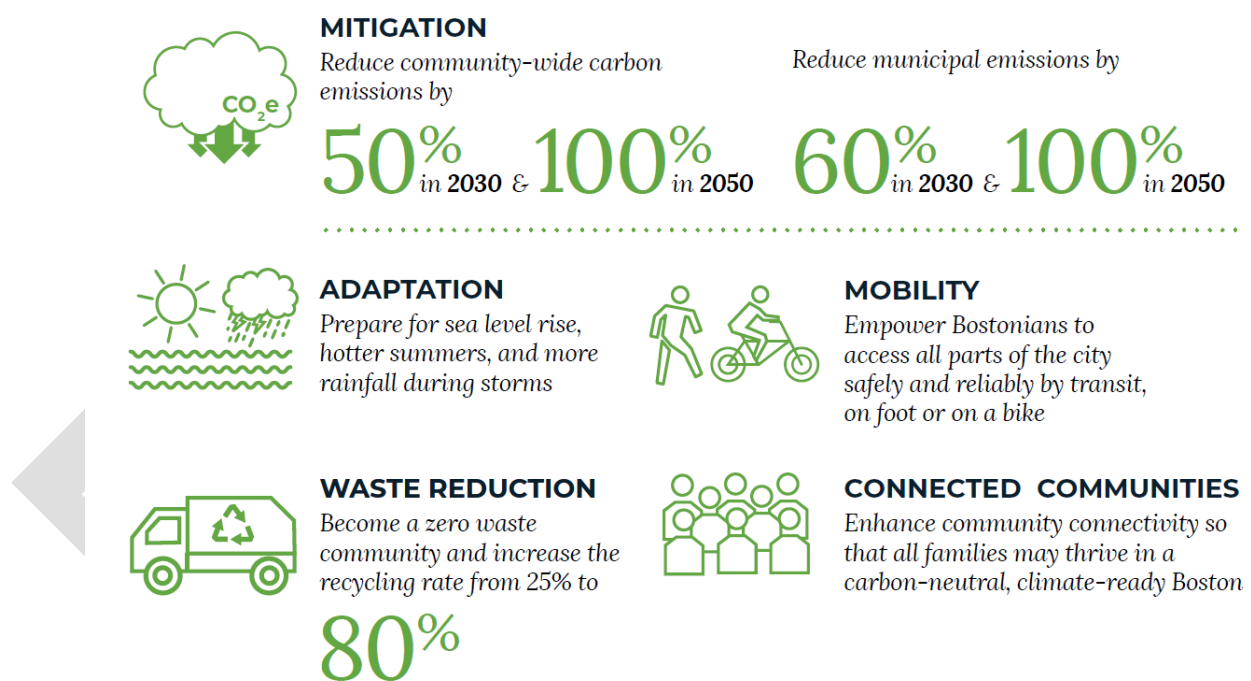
$CO_2e$

MITIGATION

Reduce community-wide carbon emissions by

50% in 2030 & 100% in 2050

Reduce municipal emissions by

60% in 2030 & 100% in 2050

ADAPTATION

Prepare for sea level rise, hotter summers, and more rainfall during storms

MOBILITY

Empower Bostonians to access all parts of the city safely and reliably by transit, on foot or on a bike

WASTE REDUCTION

Become a zero waste community and increase the recycling rate from 25% to

80%

CONNECTED COMMUNITIES

Enhance community connectivity so that all families may thrive in a carbon-neutral, climate-ready Boston